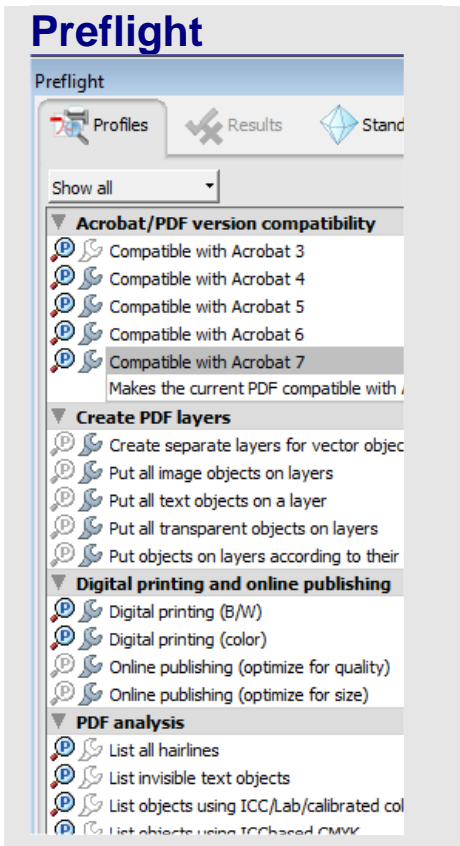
Preflight

Preflight

Profiles Results Stand

Show all

Acrobat/PDF version compatibility
Compatible with Acrobat 3
Compatible with Acrobat 4
Compatible with Acrobat 5
Compatible with Acrobat 6
Compatible with Acrobat 7
Makes the current PDF compatible with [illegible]

Create PDF layers
Create separate layers for vector objec
Put all image objects on layers
Put all text objects on a layer
Put all transparent objects on layers
Put objects on layers according to their

Digital printing and online publishing
Digital printing (B/W)
Digital printing (color)
Online publishing (optimize for quality)
Online publishing (optimize for size)

PDF analysis
List all hairlines
List invisible text objects
List objects using ICC/Lab/calibrated col
List objects using ICCbased CMYK